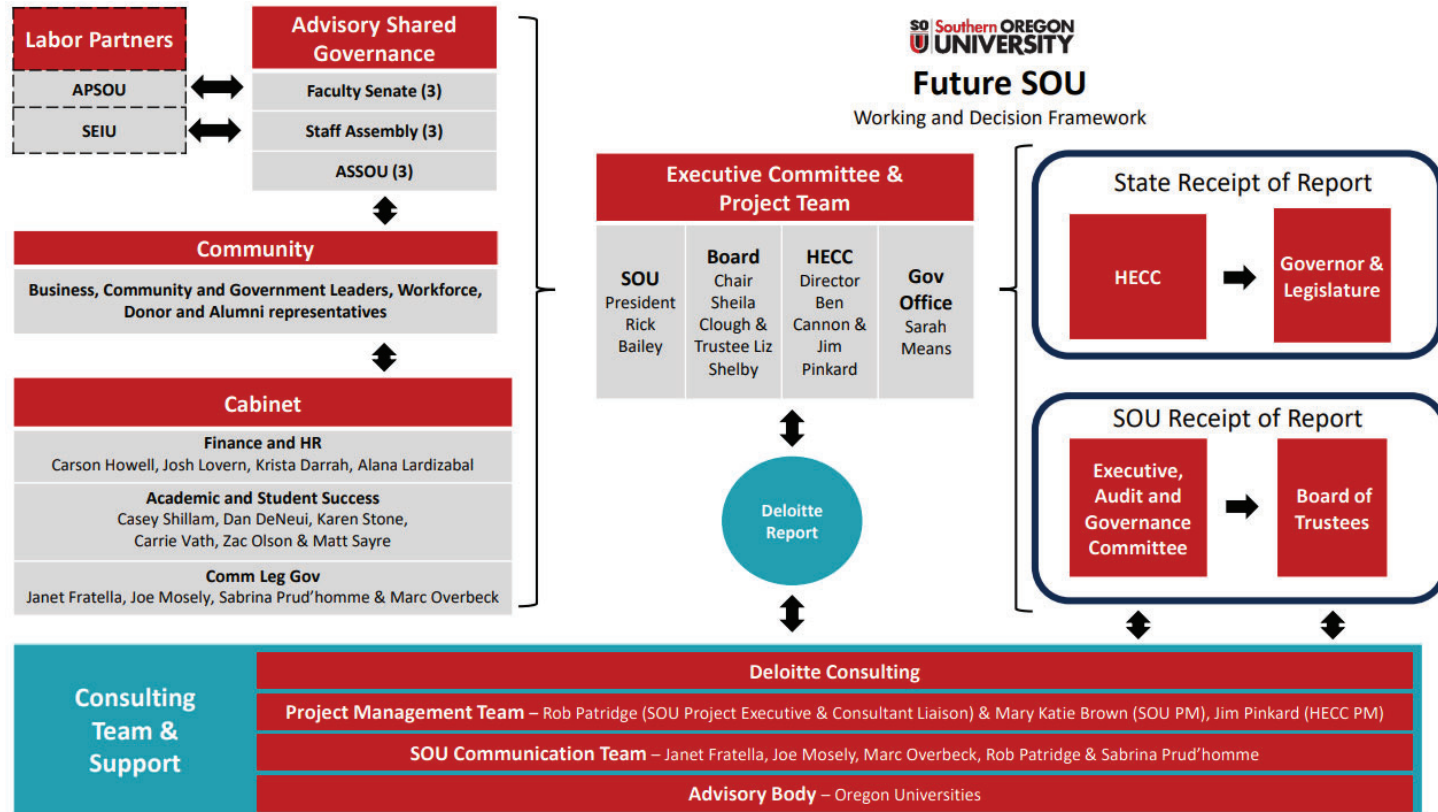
Labor Partners

APSOU

SEIU

Advisory Shared Governance

Faculty Senate (3)

Staff Assembly (3)

ASSOU (3)

Community

Business, Community and Government Leaders, Workforce, Donor and Alumni representatives

Cabinet

Finance and HR
Carson Howell, Josh Lovern, Krista Darrah, Alana Lardizabal

Academic and Student Success
Casey Shillam, Dan DeNeui, Karen Stone, Carrie Vath, Zac Olson & Matt Sayre

Comm Leg Gov
Janet Fratella, Joe Mosely, Sabrina Prud'homme & Marc Overbeck

SOU Southern OREGON UNIVERSITY

Future SOU

Working and Decision Framework

Executive Committee & Project Team

| SOU President Rick Bailey | Board Chair Sheila Clough & Trustee Liz Shelby | HECC Director Ben Cannon & Jim Pinkard | Gov Office Sarah Means |
|---|---|---|---|

Deloitte Report

State Receipt of Report

HECC

Governor & Legislature

SOU Receipt of Report

Executive, Audit and Governance Committee

Board of Trustees

Consulting Team & Support

Deloitte Consulting

Project Management Team – Rob Patridge (SOU Project Executive & Consultant Liaison) & Mary Katie Brown (SOU PM), Jim Pinkard (HECC PM)

SOU Communication Team – Janet Fratella, Joe Mosely, Marc Overbeck, Rob Patridge & Sabrina Prud'homme

Advisory Body – Oregon Universities